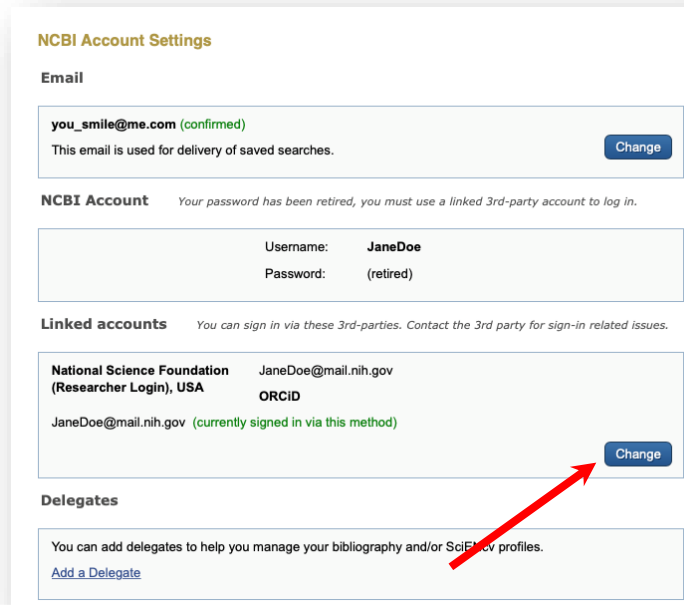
NCBI Account Settings

Email

you_smile@me.com (confirmed)

This email is used for delivery of saved searches.

Change

NCBI Account Your password has been retired, you must use a linked 3rd-party account to log in.

| | |
|---|---|
| Username: | JaneDoe |
| Password: | (retired) |

Linked accounts You can sign in via these 3rd-parties. Contact the 3rd party for sign-in related issues.

National Science Foundation (Researcher Login), USA JaneDoe@mail.nih.gov

ORCiD

JaneDoe@mail.nih.gov (currently signed in via this method)

Change

Delegates

You can add delegates to help you manage your bibliography and/or SciE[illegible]cv profiles.

Add a Delegate